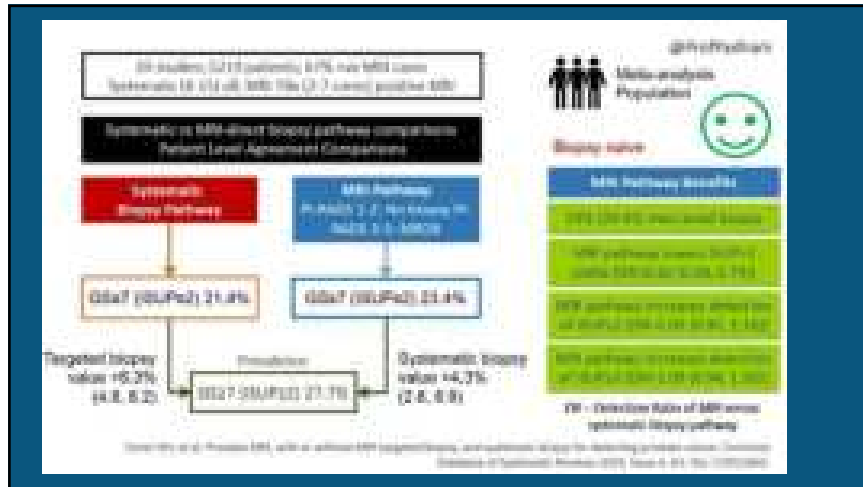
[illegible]

Meta-analysis Population

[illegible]

Systematic vs MRI-direct biopsy pathways comparisons Patient Level Agreement Comparisons

Biopsy naive

Systematic Biopsy Pathway

MRI Pathway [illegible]

MRI Pathway benefits

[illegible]

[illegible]

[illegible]

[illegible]

GG≥2 (ISUP≥2) 21.4%

GG≥2 (ISUP≥2) 23.4%

Targeted biopsy value +6.2% (4.8, 8.2)

Prevalence

GG≥2 (ISUP≥2) 27.7%

Systematic biopsy value +4.3% (2.8, 6.9)

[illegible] - Detection Ratio of MRI versus systematic biopsy pathway

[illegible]